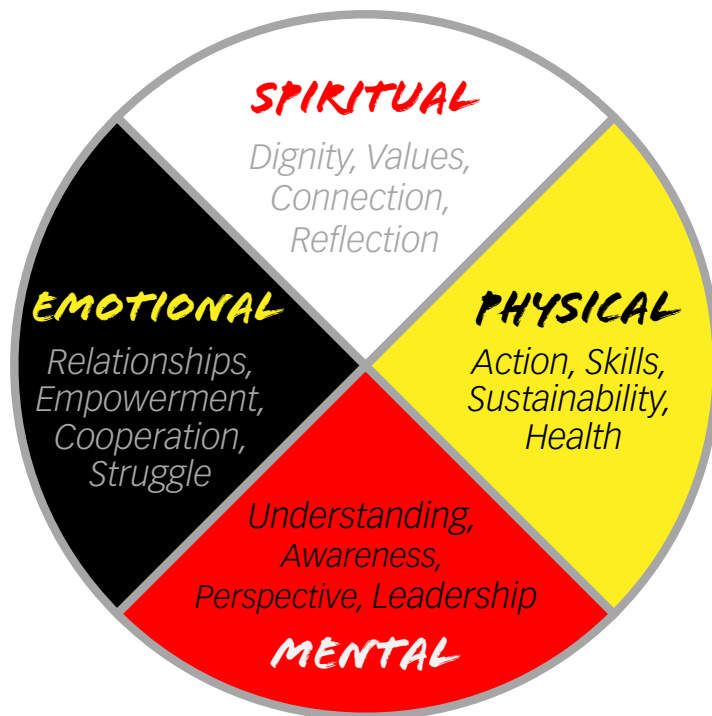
SPIRITUAL
Dignity, Values, Connection, Reflection

EMOTIONAL
Relationships, Empowerment, Cooperation, Struggle

PHYSICAL
Action, Skills, Sustainability, Health

Understanding, Awareness, Perspective, Leadership
MENTAL